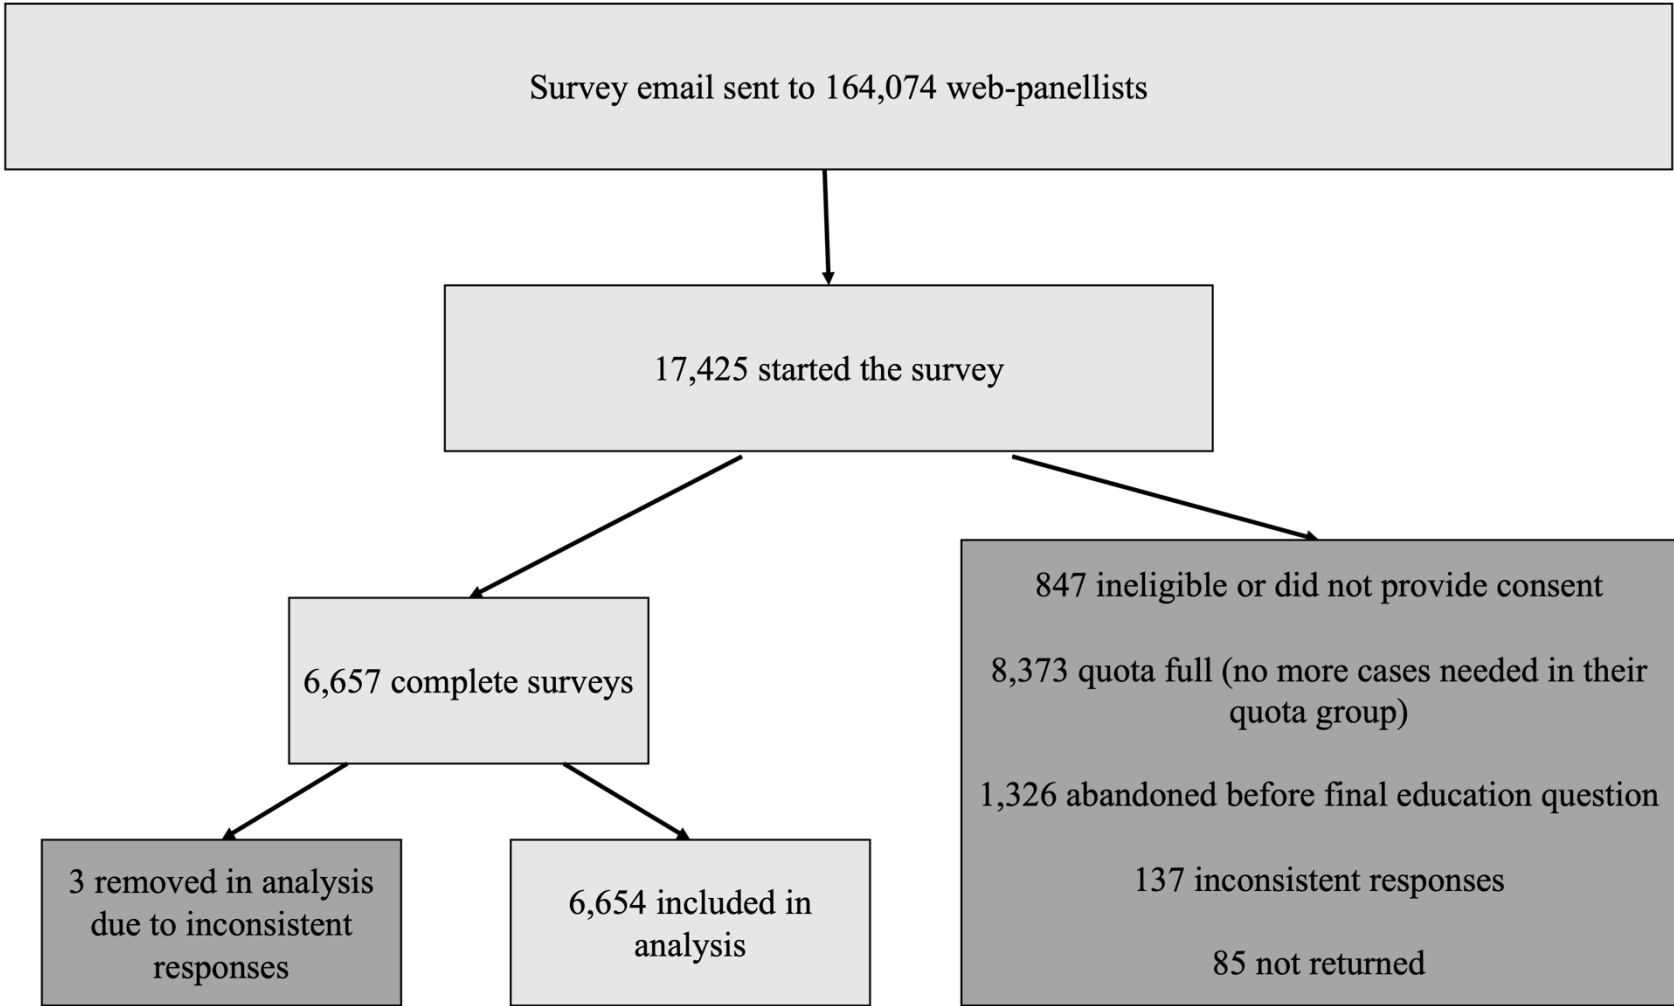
Survey email sent to 164,074 web-panellists

17,425 started the survey

6,657 complete surveys

847 ineligible or did not provide consent

8,373 quota full (no more cases needed in their quota group)

1,326 abandoned before final education question

137 inconsistent responses

85 not returned

3 removed in analysis due to inconsistent responses

6,654 included in analysis